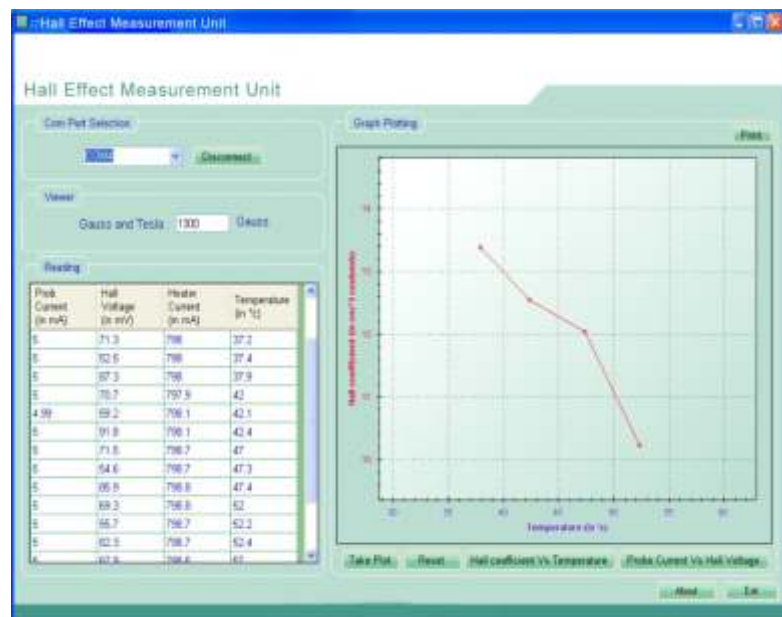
::Hall Effect Measurement Unit

Hall Effect Measurement Unit

Com Port Selection

COM2

Disconnect

Viewer

Gauss and Tesla 1300 Gauss

Reading

| Prob Current (in mA) | Hall Voltage (in mV) | Heater Current (in mA) | Temperature (in °c) |
|---|---|---|---|
| 5 | 71.3 | 798 | 37.2 |
| 5 | 82.6 | 798 | 37.4 |
| 5 | 87.3 | 798 | 37.9 |
| 5 | 70.7 | 797.9 | 42 |
| 4.99 | 69.2 | 798.1 | 42.1 |
| 5 | 91.8 | 798.1 | 42.4 |
| 5 | 71.8 | 798.7 | 47 |
| 5 | 54.6 | 798.7 | 47.3 |
| 5 | 85.8 | 798.8 | 47.4 |
| 5 | 69.3 | 798.8 | 52 |
| 5 | 55.7 | 798.7 | 52.2 |
| 5 | 82.5 | 798.7 | 52.4 |
| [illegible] | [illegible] | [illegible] | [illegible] |

Graph Plotting

Print

Hall coefficient (in cm^3/coulomb)

Temperature (in °c)

Take Plot   Reset   Hall coefficient Vs Temperature   Probe Current Vs Hall Voltage

About   Exit